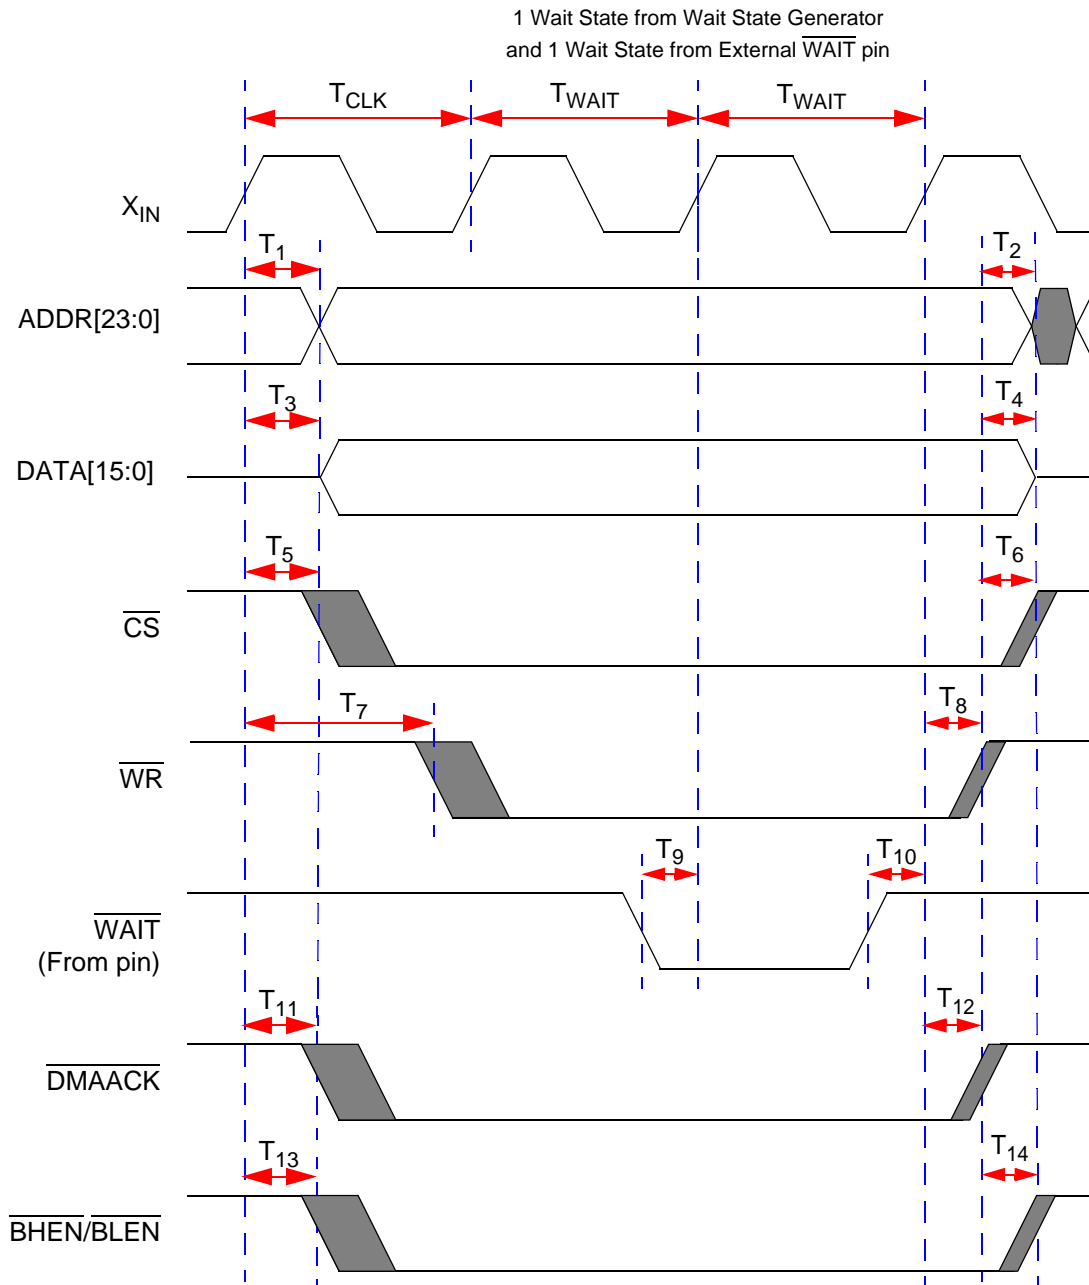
1 Wait State from Wait State Generator
and 1 Wait State from External $\overline{WAIT}$ pin

$T_{CLK}$ $T_{WAIT}$ $T_{WAIT}$

$X_{IN}$

$T_1$ $T_2$

ADDR[23:0]

$T_3$ $T_4$

DATA[15:0]

$T_5$ $T_6$

$\overline{CS}$

$T_7$ $T_8$

$\overline{WR}$

$T_9$ $T_{10}$

$\overline{WAIT}$
(From pin)

$T_{11}$ $T_{12}$

$\overline{DMAACK}$

$T_{13}$ $T_{14}$

$\overline{BHEN}/\overline{BLEN}$